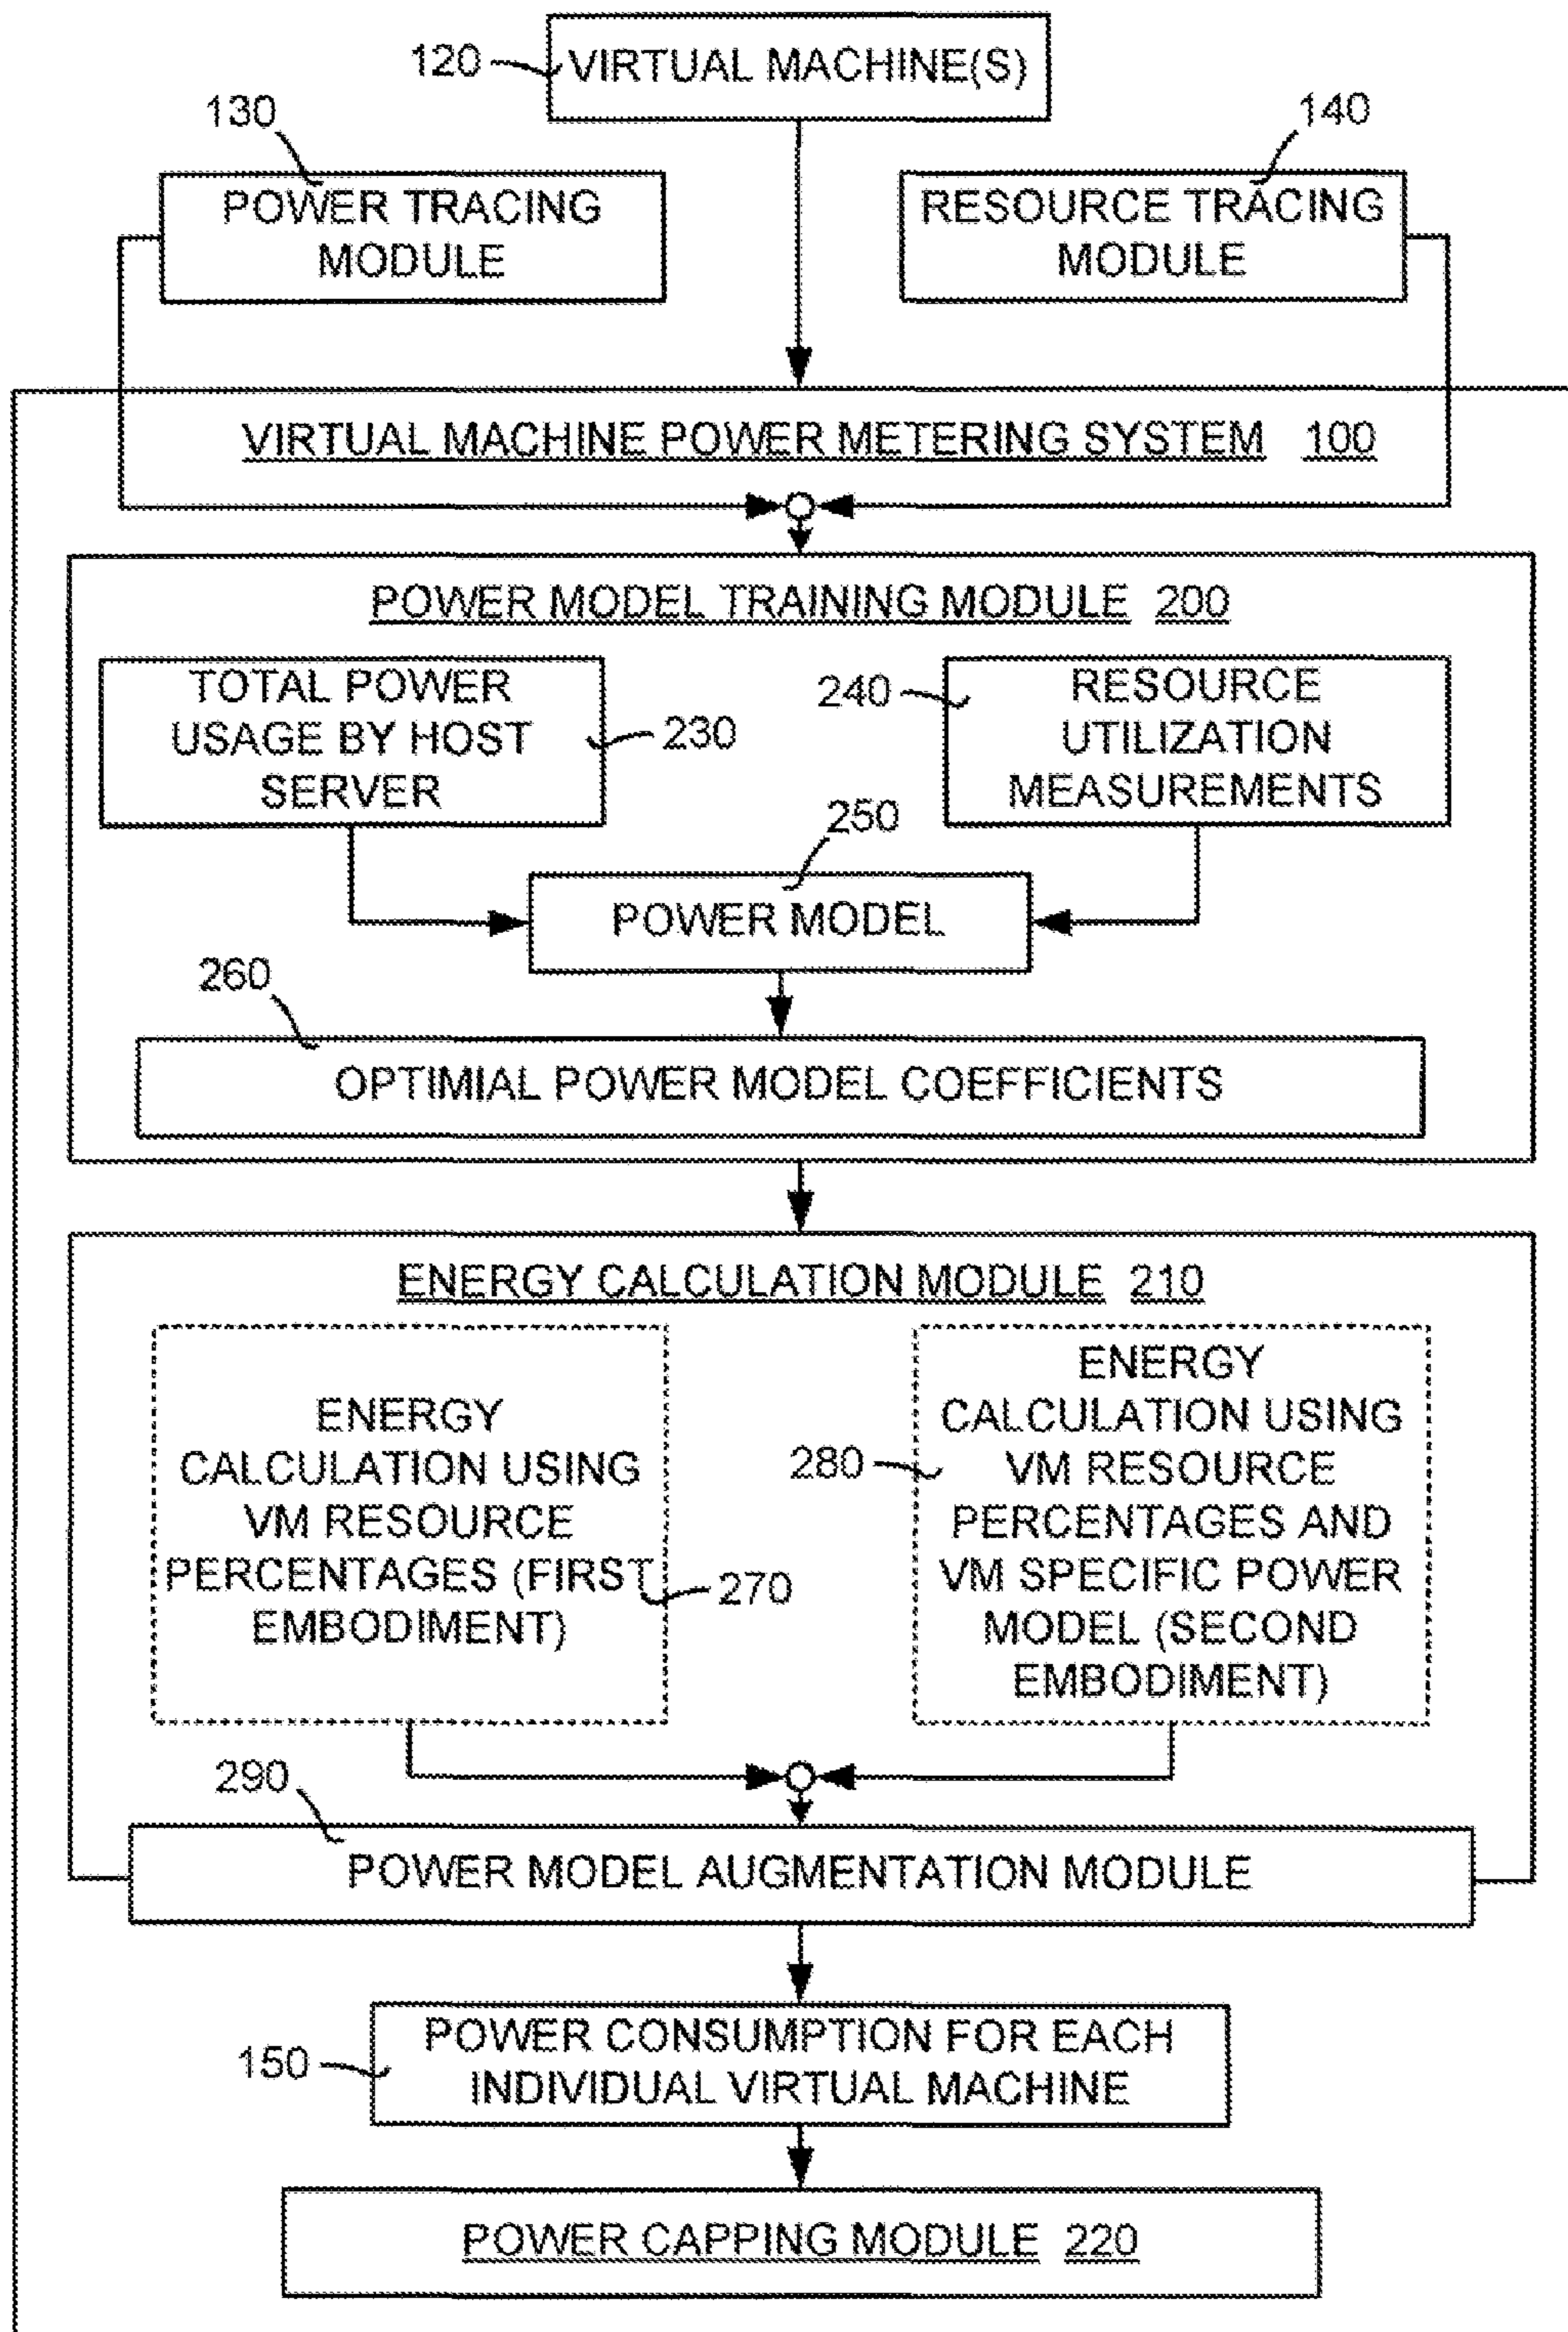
120 VIRTUAL MACHINE(S)

130 POWER TRACING MODULE

140 RESOURCE TRACING MODULE

VIRTUAL MACHINE POWER METERING SYSTEM 100

POWER MODEL TRAINING MODULE 200

TOTAL POWER USAGE BY HOST SERVER 230

240 RESOURCE UTILIZATION MEASUREMENTS

250 POWER MODEL

260 OPTIMIAL POWER MODEL COEFFICIENTS

ENERGY CALCULATION MODULE 210

ENERGY CALCULATION USING VM RESOURCE PERCENTAGES (FIRST EMBODIMENT) 270

280 ENERGY CALCULATION USING VM RESOURCE PERCENTAGES AND VM SPECIFIC POWER MODEL (SECOND EMBODIMENT)

290 POWER MODEL AUGMENTATION MODULE

150 POWER CONSUMPTION FOR EACH INDIVIDUAL VIRTUAL MACHINE

POWER CAPPING MODULE 220